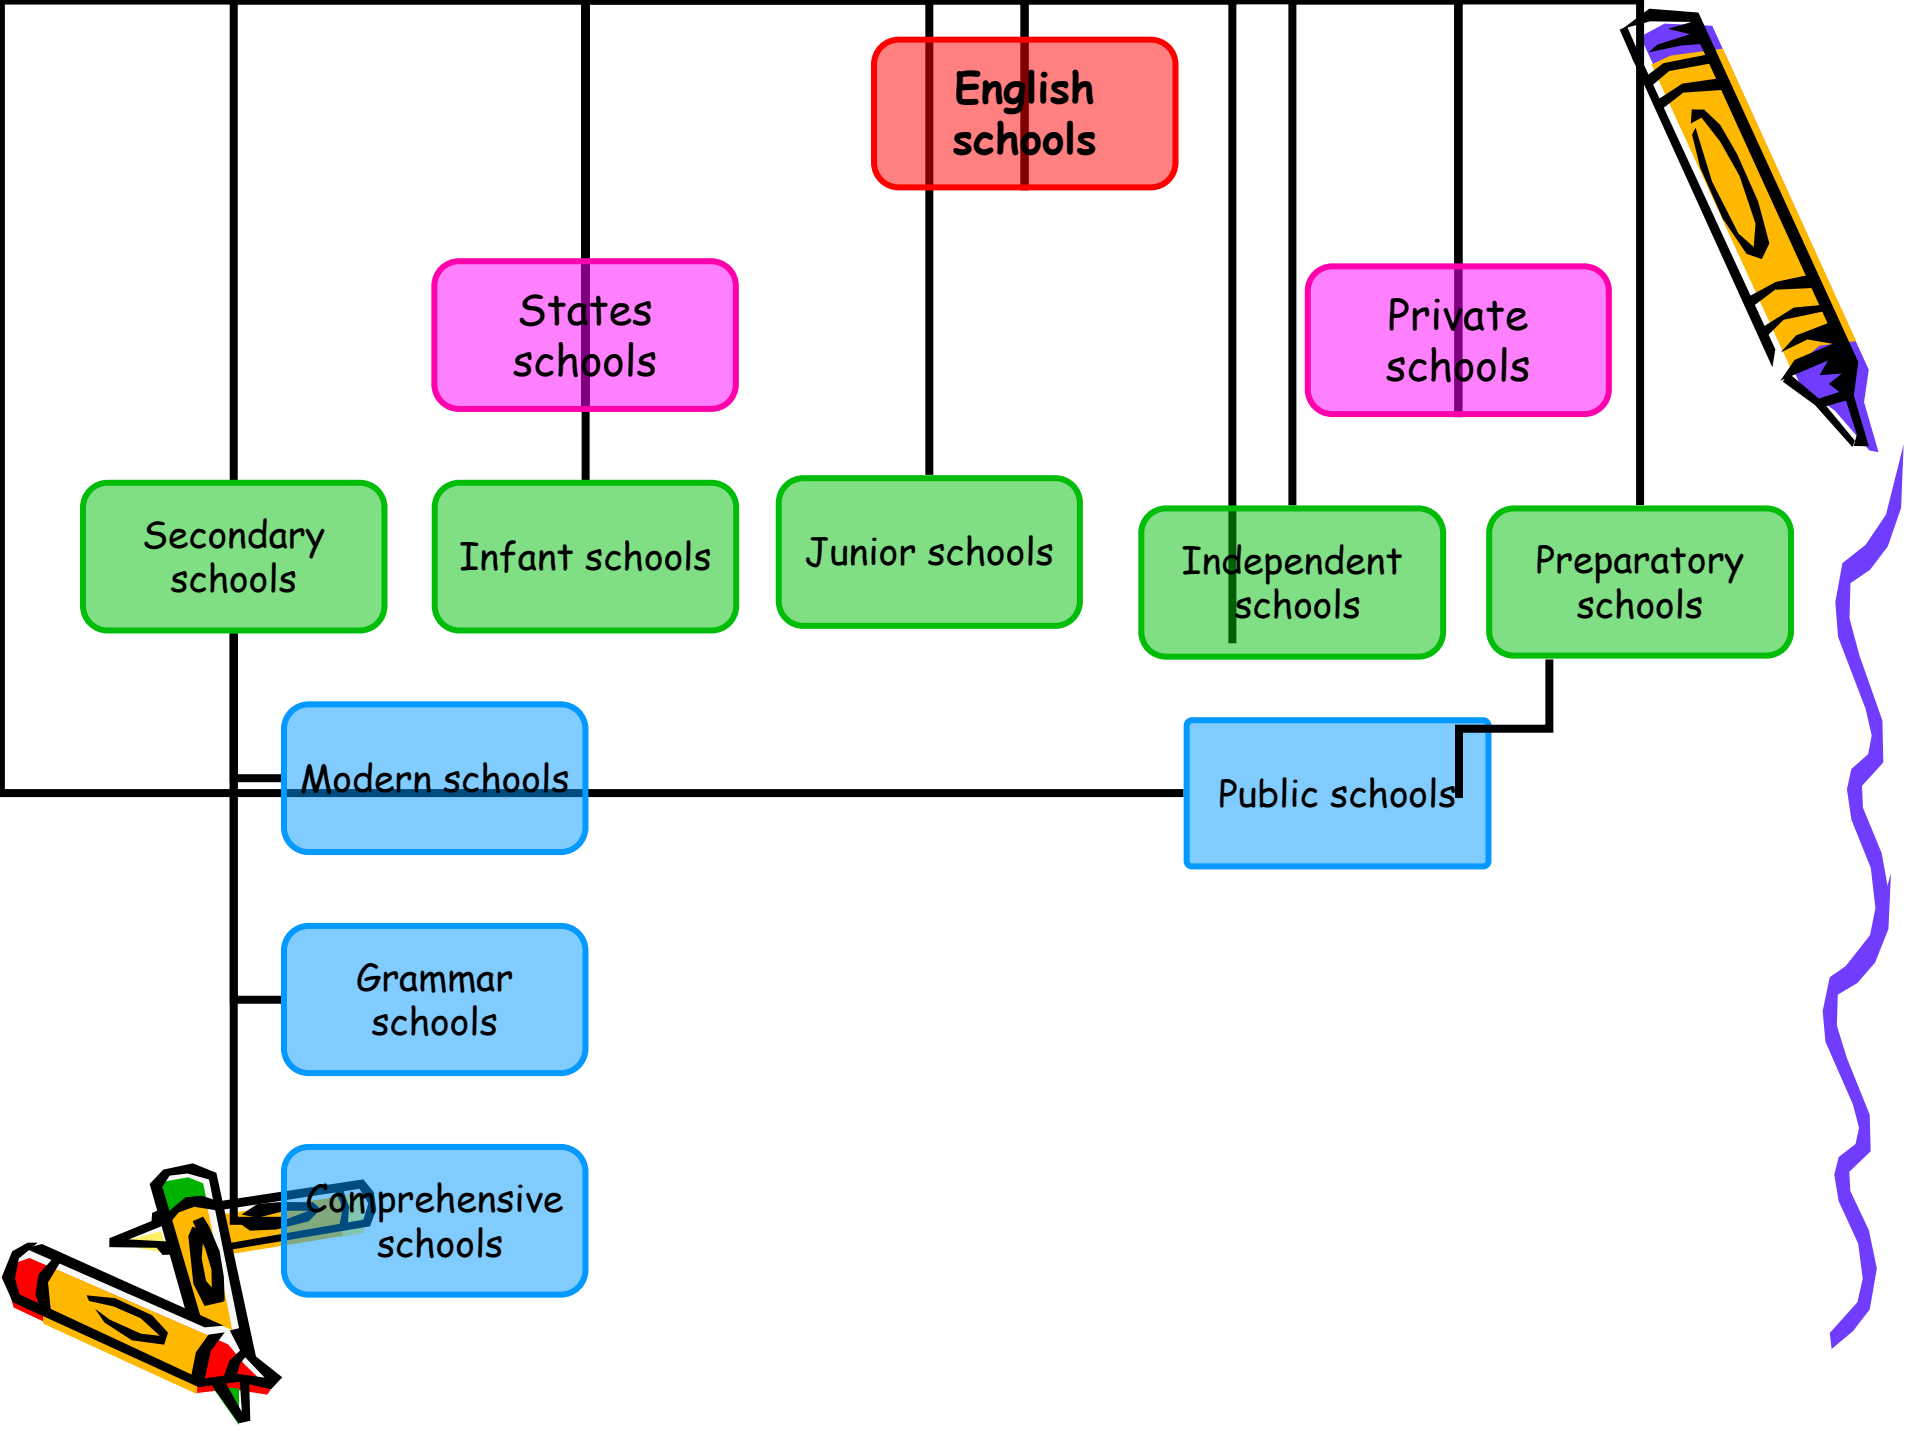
English schools

States schools

Private schools

Secondary schools

Infant schools

Junior schools

Independent schools

Preparatory schools

Modern schools

Public schools

Grammar schools

Comprehensive schools